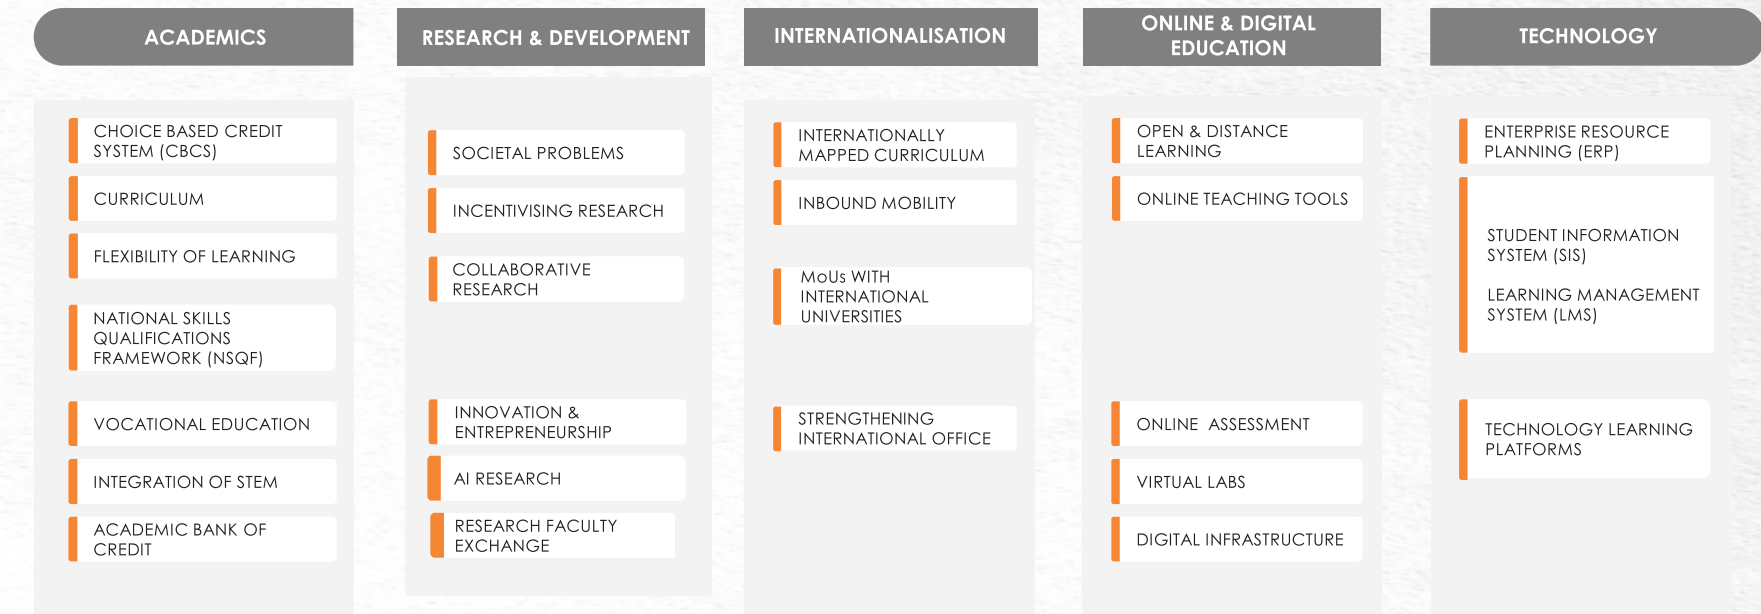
ACADEMICS

CHOICE BASED CREDIT SYSTEM (CBCS)

CURRICULUM

FLEXIBILITY OF LEARNING

NATIONAL SKILLS QUALIFICATIONS FRAMEWORK (NSQF)

VOCATIONAL EDUCATION

INTEGRATION OF STEM

ACADEMIC BANK OF CREDIT

RESEARCH & DEVELOPMENT

SOCIETAL PROBLEMS

INCENTIVISING RESEARCH

COLLABORATIVE RESEARCH

INNOVATION & ENTREPRENEURSHIP

AI RESEARCH

RESEARCH FACULTY EXCHANGE

INTERNATIONALISATION

INTERNATIONALLY MAPPED CURRICULUM

INBOUND MOBILITY

MoUs WITH INTERNATIONAL UNIVERSITIES

STRENGTHENING INTERNATIONAL OFFICE

ONLINE & DIGITAL EDUCATION

OPEN & DISTANCE LEARNING

ONLINE TEACHING TOOLS

ONLINE ASSESSMENT

VIRTUAL LABS

DIGITAL INFRASTRUCTURE

TECHNOLOGY

ENTERPRISE RESOURCE PLANNING (ERP)

STUDENT INFORMATION SYSTEM (SIS)

LEARNING MANAGEMENT SYSTEM (LMS)

TECHNOLOGY LEARNING PLATFORMS